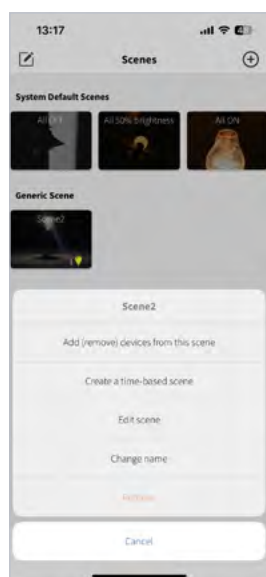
13:17

Scenes

System Default Scenes

All OFF

All 50% brightness

All ON

Generic Scene

Scene2

Scene2

Add (remove) devices from this scene

Create a time-based scene

Edit scene

Change name

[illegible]

Cancel